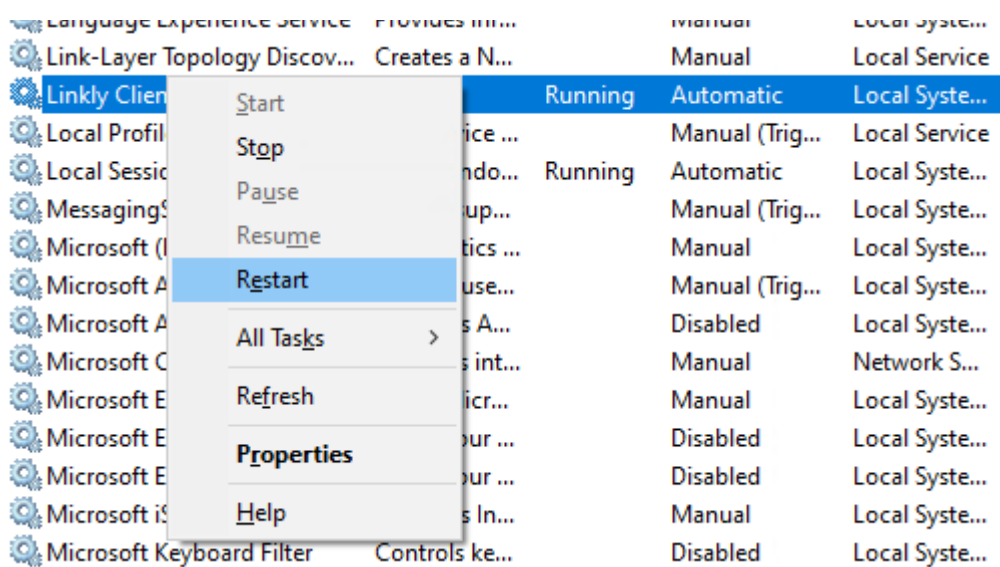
| | | | | |
|---|---|---|---|---|
| Language Experience Service | Provides inf... | | Manual | Local Syste... |
| Link-Layer Topology Discov... | Creates a N... | | Manual | Local Service |
| Linkly Clien | | Running | Automatic | Local Syste... |
| Local Profil | ice ... | | Manual (Trig... | Local Service |
| Local Sessic | ndo... | Running | Automatic | Local Syste... |
| Messaging | up... | | Manual (Trig... | Local Syste... |
| Microsoft ( | tics ... | | Manual | Local Syste... |
| Microsoft A | use... | | Manual (Trig... | Local Syste... |
| Microsoft A | s A... | | Disabled | Local Syste... |
| Microsoft C | s int... | | Manual | Network S... |
| Microsoft E | icr... | | Manual | Local Syste... |
| Microsoft E | our ... | | Disabled | Local Syste... |
| Microsoft E | our ... | | Disabled | Local Syste... |
| Microsoft i | s In... | | Manual | Local Syste... |
| Microsoft Keyboard Filter | Controls ke... | | Disabled | Local Syste... |

Start
Stop
Pause
Resume
Restart
All Tasks >
Refresh
Properties
Help